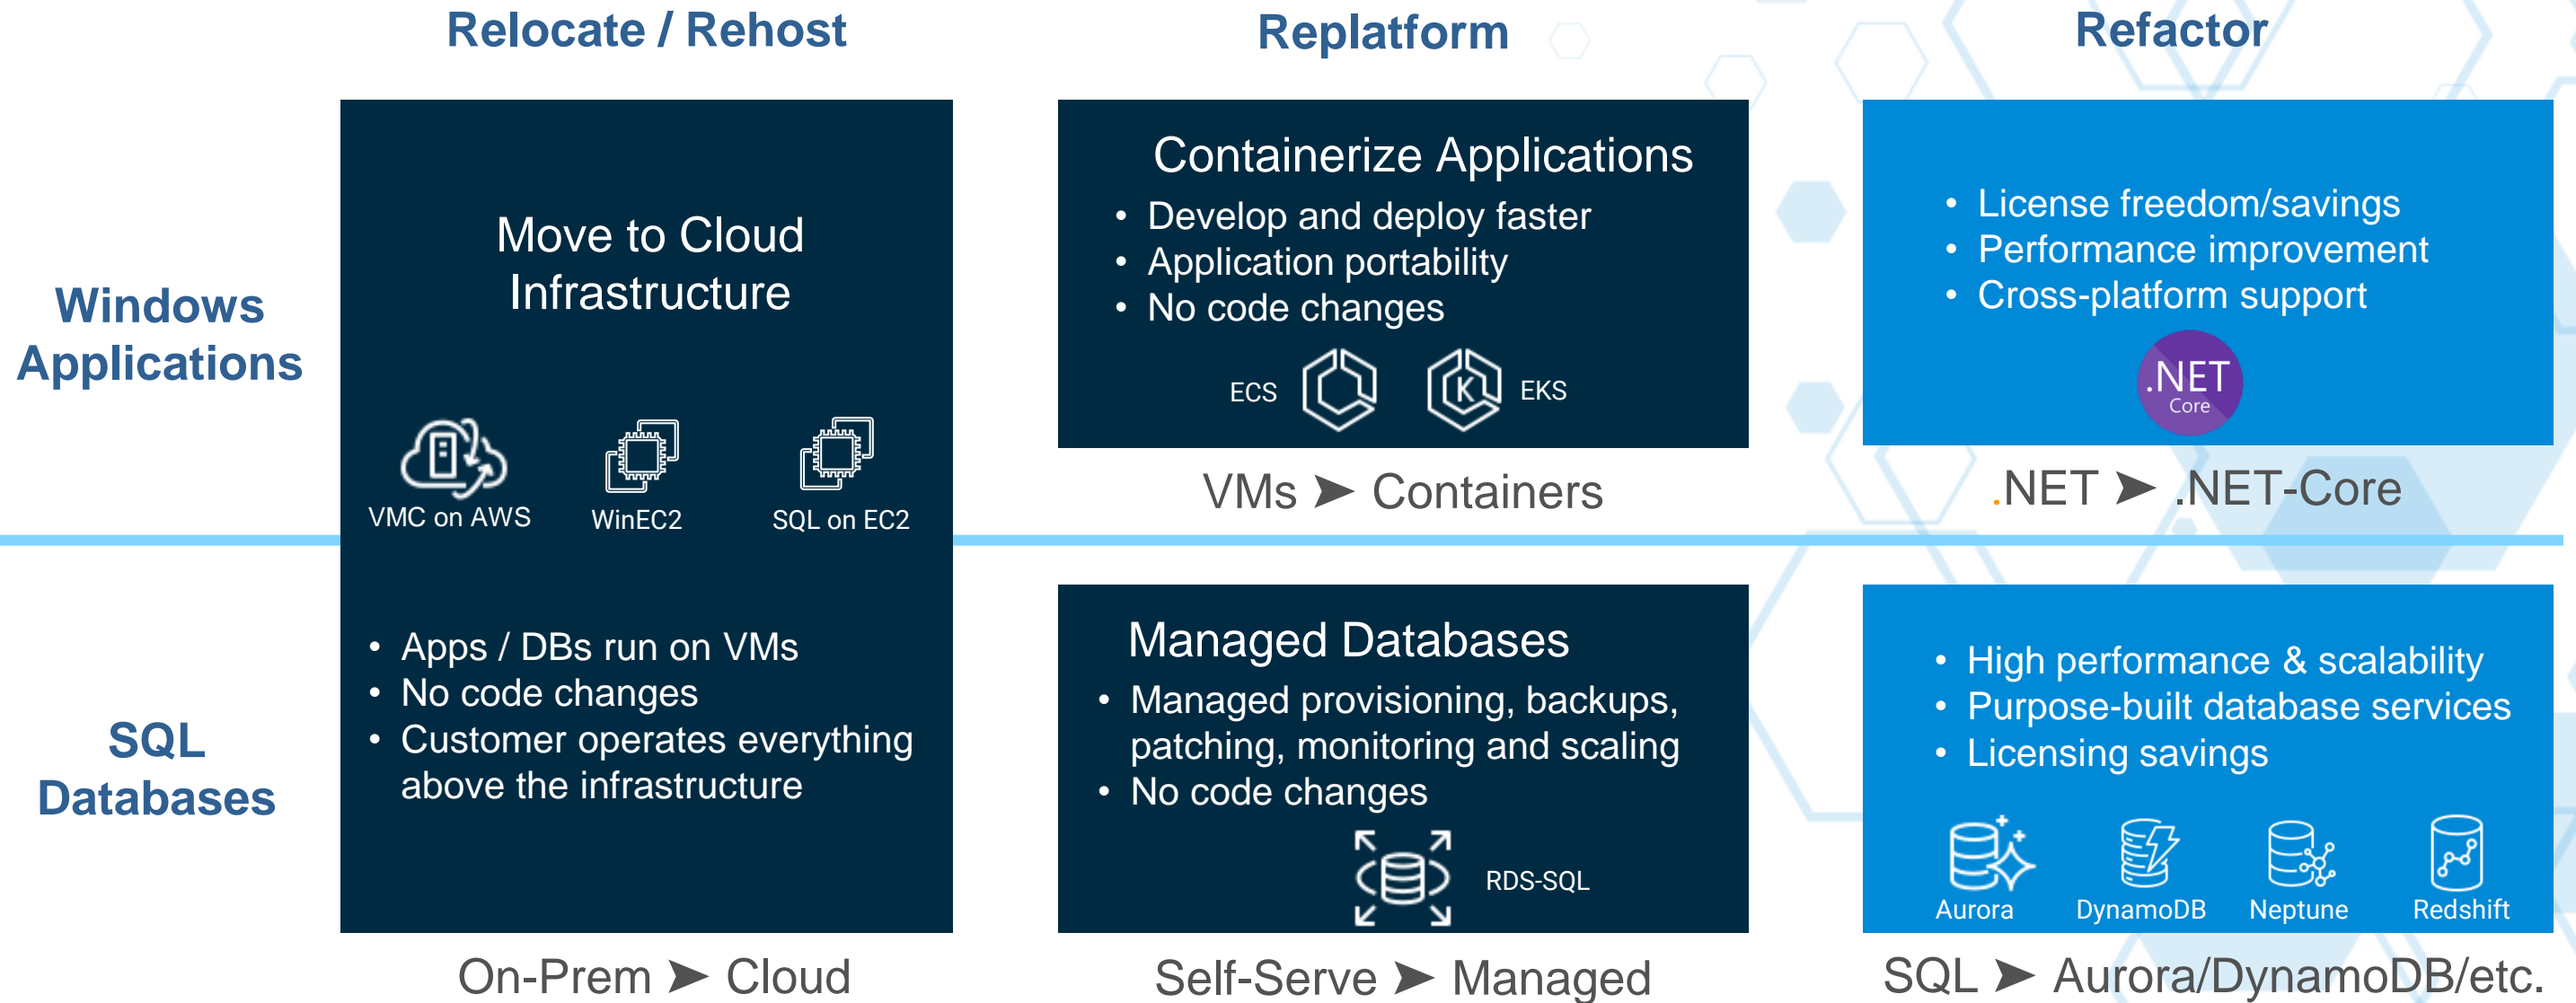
Relocate / Rehost

Replatform

Refactor

Windows Applications

Move to Cloud Infrastructure

VMC on AWS

WinEC2

SQL on EC2

Containerize Applications
• Develop and deploy faster
• Application portability
• No code changes

ECS

K

EKS

VMs ➤ Containers

• License freedom/savings
• Performance improvement
• Cross-platform support

.NET Core

.NET ➤ .NET-Core

SQL Databases

• Apps / DBs run on VMs
• No code changes
• Customer operates everything above the infrastructure

On-Prem ➤ Cloud

Managed Databases
• Managed provisioning, backups, patching, monitoring and scaling
• No code changes

RDS-SQL

Self-Serve ➤ Managed

• High performance & scalability
• Purpose-built database services
• Licensing savings

Aurora

DynamoDB

Neptune

Redshift

SQL ➤ Aurora/DynamoDB/etc.